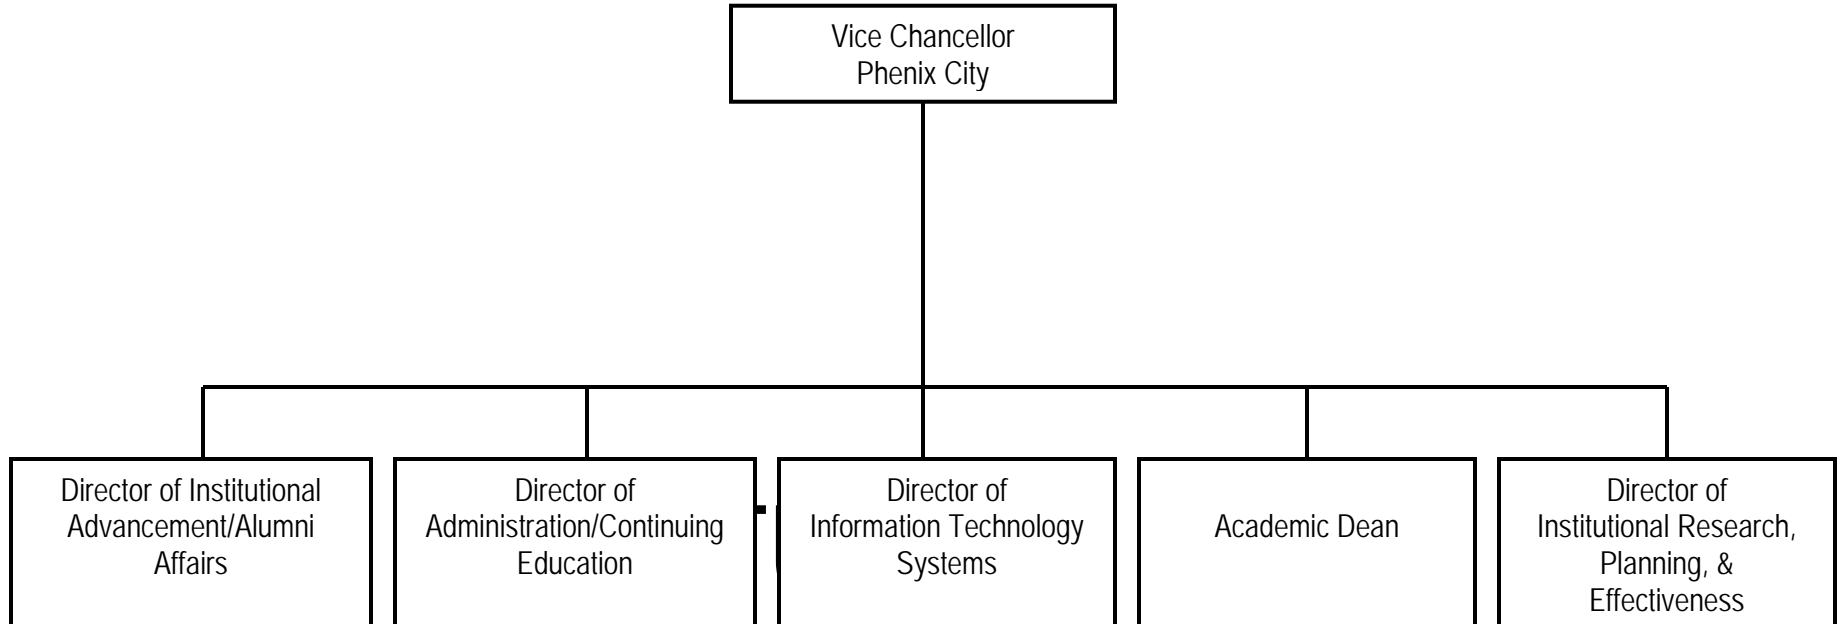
Vice Chancellor
Phenix City

Director of Institutional Advancement/Alumni Affairs

Director of Administration/Continuing Education

Director of Information Technology Systems

Academic Dean

Director of Institutional Research, Planning, & Effectiveness